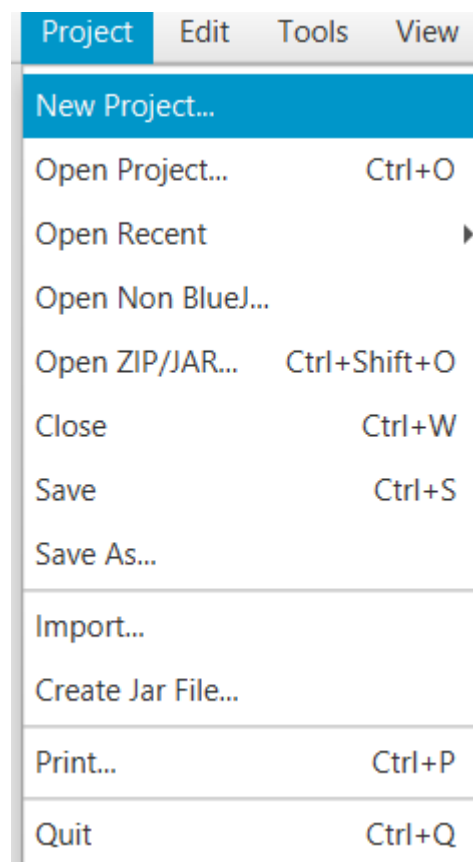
Project Edit Tools View

New Project...

Open Project... Ctrl+O

Open Recent

Open Non BlueJ...

Open ZIP/JAR... Ctrl+Shift+O

Close Ctrl+W

Save Ctrl+S

Save As...

Import...

Create Jar File...

Print... Ctrl+P

Quit Ctrl+Q